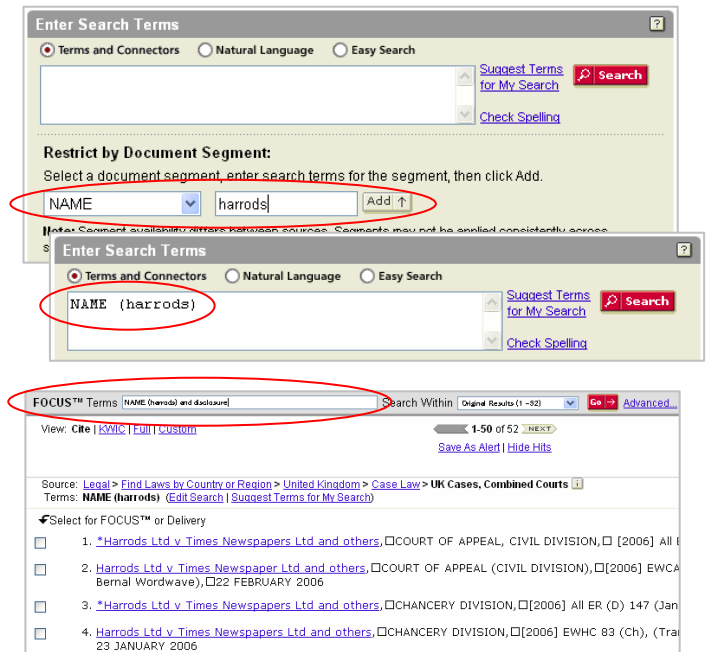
Enter Search Terms

?

Terms and Connectors Natural Language Easy Search

Suggest Terms for My Search

Search

Check Spelling

Restrict by Document Segment:

Select a document segment, enter search terms for the segment, then click Add.

NAME

harrods

Add

Note: Segment availability differs between sources. Segments may not be applied consistently across s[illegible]

Enter Search Terms

?

Terms and Connectors Natural Language Easy Search

NAME (harrods)

Suggest Terms for My Search

Search

Check Spelling

FOCUS™ Terms NAME (harrods) and disclosure

Search Within Original Results (1 - 52)

Go

Advanced...

View: Cite | KWIC | Full | Custom

1-50 of 52 NEXT

Save As Alert | Hide Hits

Source: Legal > Find Laws by Country or Region > United Kingdom > Case Law > UK Cases, Combined Courts

Terms: NAME (harrods) (Edit Search | Suggest Terms for My Search)

Select for FOCUS™ or Delivery

1. *Harrods Ltd v Times Newspapers Ltd and others, COURT OF APPEAL, CIVIL DIVISION, [2006] All E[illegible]

2. Harrods Ltd v Times Newspaper Ltd and others, COURT OF APPEAL (CIVIL DIVISION), [2006] EWCA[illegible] Bernal Wordwave), 22 FEBRUARY 2006

3. *Harrods Ltd v Times Newspapers Ltd and others, CHANCERY DIVISION, [2006] All ER (D) 147 (Jan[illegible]

4. Harrods Ltd v Times Newspapers Ltd and others, CHANCERY DIVISION, [2006] EWHC 83 (Ch), (Tra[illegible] 23 JANUARY 2006